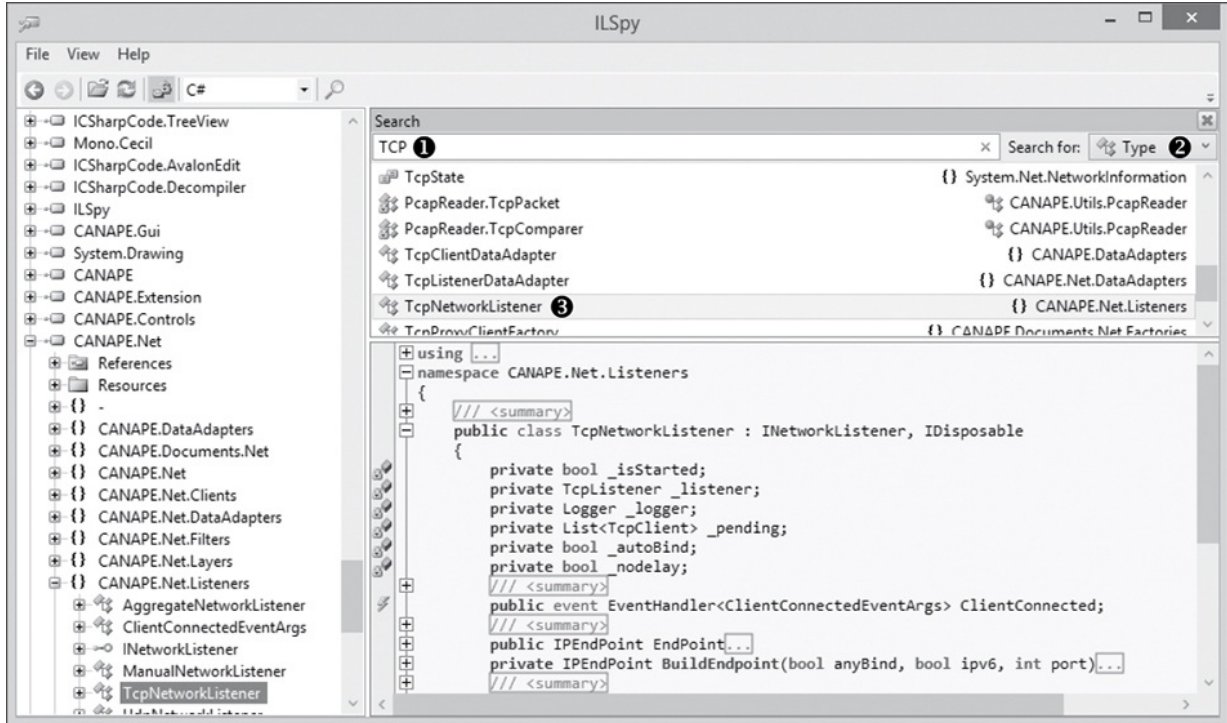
ILSpy

File View Help

C#

ICSharpCode.TreeView
Mono.Cecil
ICSharpCode.AvalonEdit
ICSharpCode.Decompiler
ILSpy
CANAPE.Gui
System.Drawing
CANAPE
CANAPE.Extension
CANAPE.Controls
CANAPE.Net
References
Resources
{} -
{} CANAPE.DataAdapters
{} CANAPE.Documents.Net
{} CANAPE.Net
{} CANAPE.Net.Clients
{} CANAPE.Net.DataAdapters
{} CANAPE.Net.Filters
{} CANAPE.Net.Layers
{} CANAPE.Net.Listeners
AggregateNetworkListener
ClientConnectedEventArgs
INetworkListener
ManualNetworkListener
TcpNetworkListener
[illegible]

Search

TCP ❶ × Search for: Type ❷

| | |
|---|---|
| TcpState | {} System.Net.NetworkInformation |
| PcapReader.TcpPacket | CANAPE.Utils.PcapReader |
| PcapReader.TcpComparer | CANAPE.Utils.PcapReader |
| TcpClientDataAdapter | {} CANAPE.DataAdapters |
| TcpListenerDataAdapter | {} CANAPE.Net.DataAdapters |
| TcpNetworkListener ❸ | {} CANAPE.Net.Listeners |
| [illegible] | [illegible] |

using ...
namespace CANAPE.Net.Listeners
{
/// <summary>
public class TcpNetworkListener : INetworkListener, IDisposable
{
private bool _isStarted;
private TcpListener _listener;
private Logger _logger;
private List<TcpClient> _pending;
private bool _autoBind;
private bool _nodelay;
/// <summary>
public event EventHandler<ClientConnectedEventArgs> ClientConnected;
/// <summary>
public IPEndPoint EndPoint...
private IPEndPoint BuildEndpoint(bool anyBind, bool ipv6, int port)...
/// <summary>